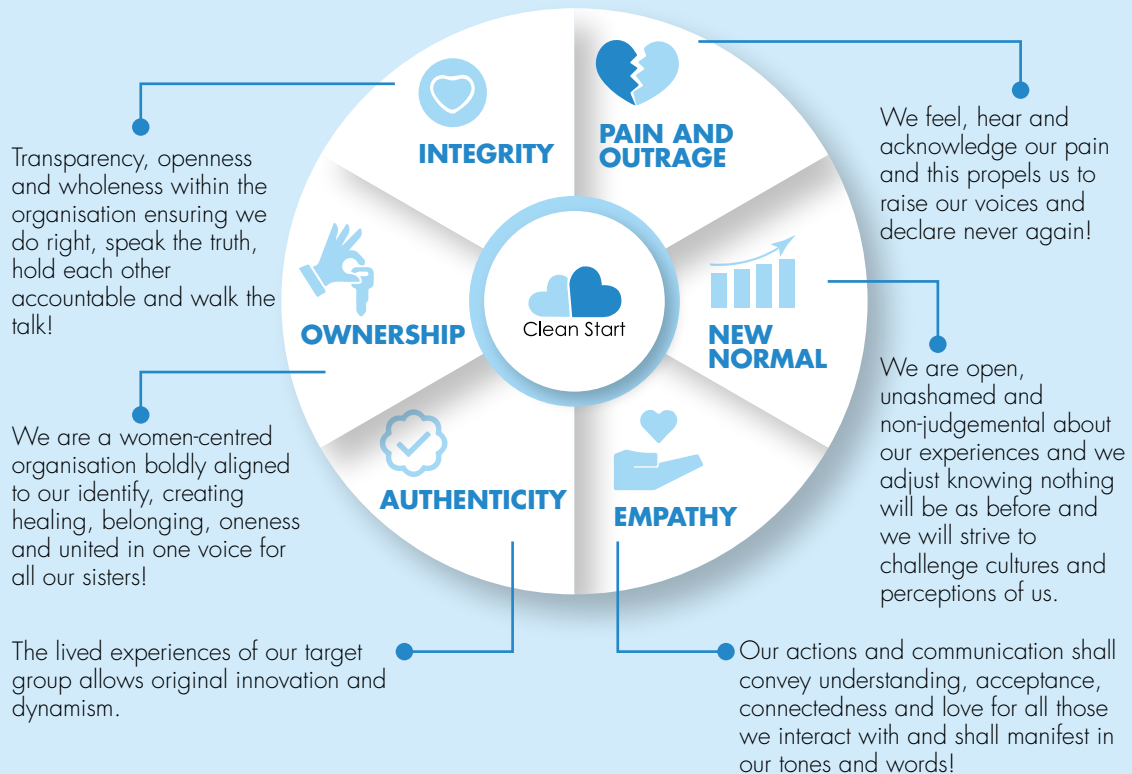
Clean Start

INTEGRITY

Transparency, openness and wholeness within the organisation ensuring we do right, speak the truth, hold each other accountable and walk the talk!

PAIN AND OUTRAGE

We feel, hear and acknowledge our pain and this propels us to raise our voices and declare never again!

OWNERSHIP

We are a women-centred organisation boldly aligned to our identify, creating healing, belonging, oneness and united in one voice for all our sisters!

NEW NORMAL

We are open, unashamed and non-judgemental about our experiences and we adjust knowing nothing will be as before and we will strive to challenge cultures and perceptions of us.

AUTHENTICITY

The lived experiences of our target group allows original innovation and dynamism.

EMPATHY

Our actions and communication shall convey understanding, acceptance, connectedness and love for all those we interact with and shall manifest in our tones and words!